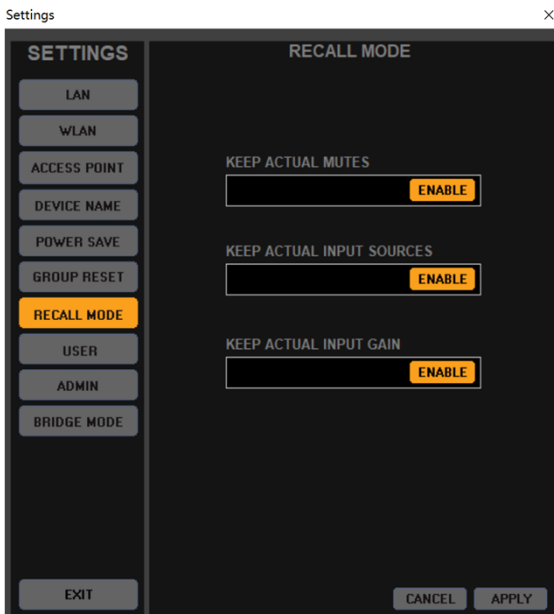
Settings ×

SETTINGS

LAN

WLAN

ACCESS POINT

DEVICE NAME

POWER SAVE

GROUP RESET

RECALL MODE

USER

ADMIN

BRIDGE MODE

EXIT

RECALL MODE

KEEP ACTUAL MUTES

ENABLE

KEEP ACTUAL INPUT SOURCES

ENABLE

KEEP ACTUAL INPUT GAIN

ENABLE

CANCEL

APPLY